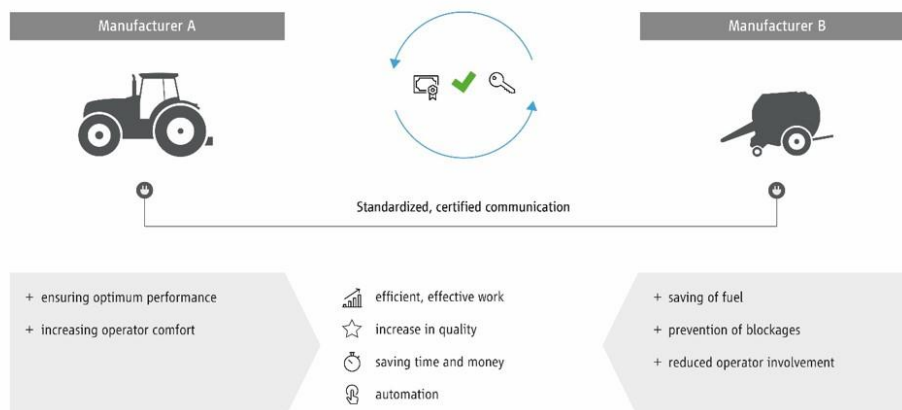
Manufacturer A

Manufacturer B

Standardized, certified communication

+ ensuring optimum performance

+ increasing operator comfort

efficient, effective work

increase in quality

saving time and money

automation

+ saving of fuel

+ prevention of blockages

+ reduced operator involvement